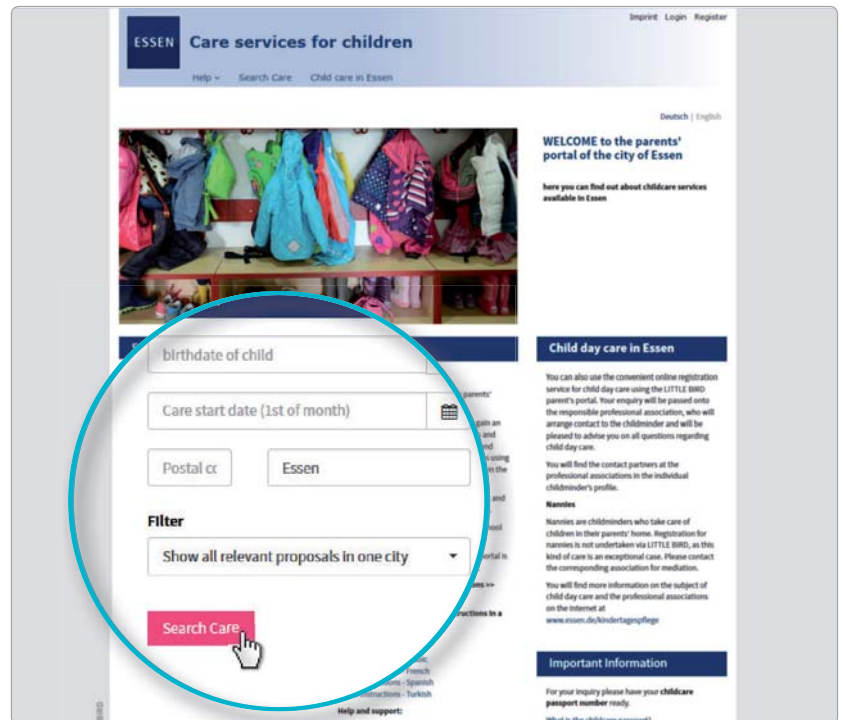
Imprint Login Register

ESSEN Care services for children

Help Search Care Child care in Essen

Deutsch | English

WELCOME to the parents' portal of the city of Essen

here you can find out about childcare services available in Essen

birthdate of child

Care start date (1st of month)

Postal cc

Essen

Filter

Show all relevant proposals in one city

Search Care

Child day care in Essen

You can also use the convenient online registration service for child day care using the LITTLE BIRD parent's portal. Your enquiry will be passed onto the responsible professional association, who will arrange contact to the childminder and will be pleased to advise you on all questions regarding child day care.

You will find the contact partners at the professional associations in the individual childminder's profile.

Nannies

Nannies are childminders who take care of children in their parents' home. Registration for nannies is not undertaken via LITTLE BIRD, as this kind of care is an exceptional case. Please contact the corresponding association for mediation.

You will find more information on the subject of child day care and the professional associations on the Internet at www.essen.de/kindertagespflege

Important Information

For your inquiry please have your childcare passport number ready.

parents'

gain an and and using the

and

ood

portal is

ons >>

ructions in a

French - Spanish structions - Turkish

Help and support: